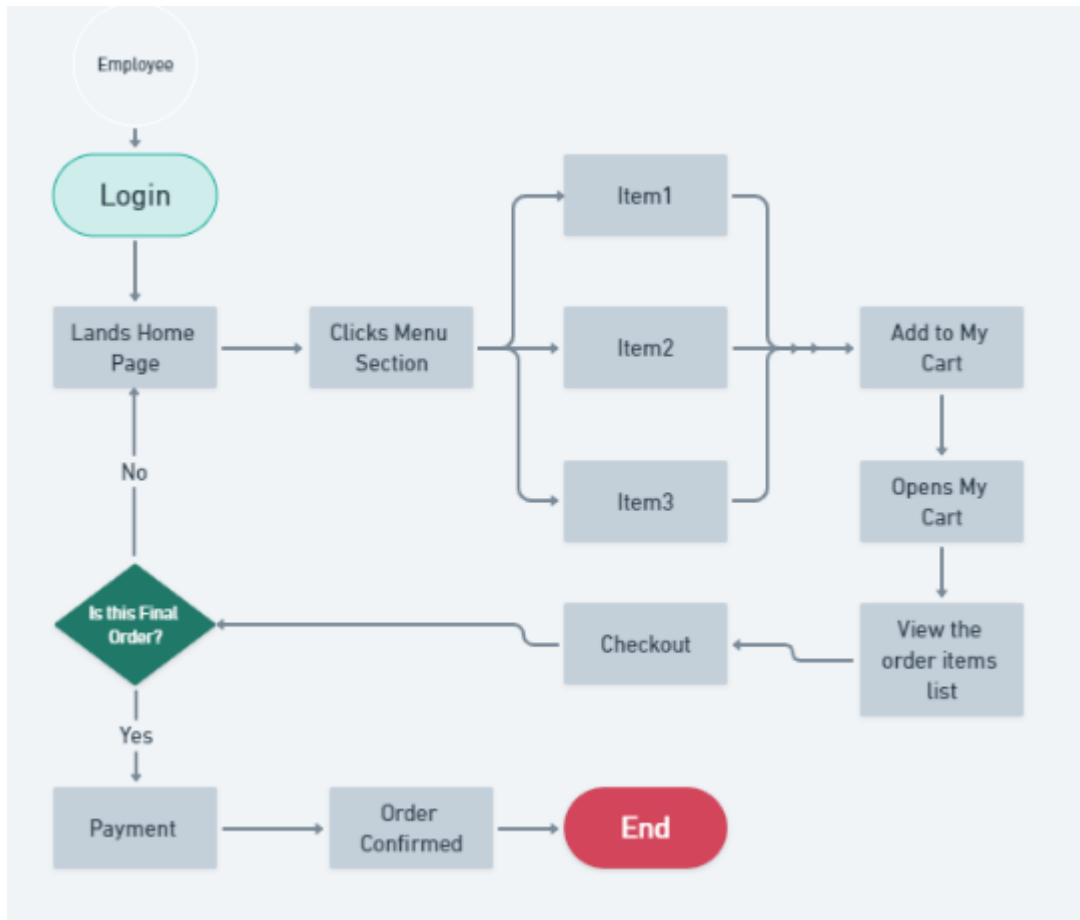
Employee

Login

Lands Home Page

Clicks Menu Section

Item1

Item2

Item3

Add to My Cart

Opens My Cart

View the order items list

Checkout

Is this Final Order?

No

Yes

Payment

Order Confirmed

End